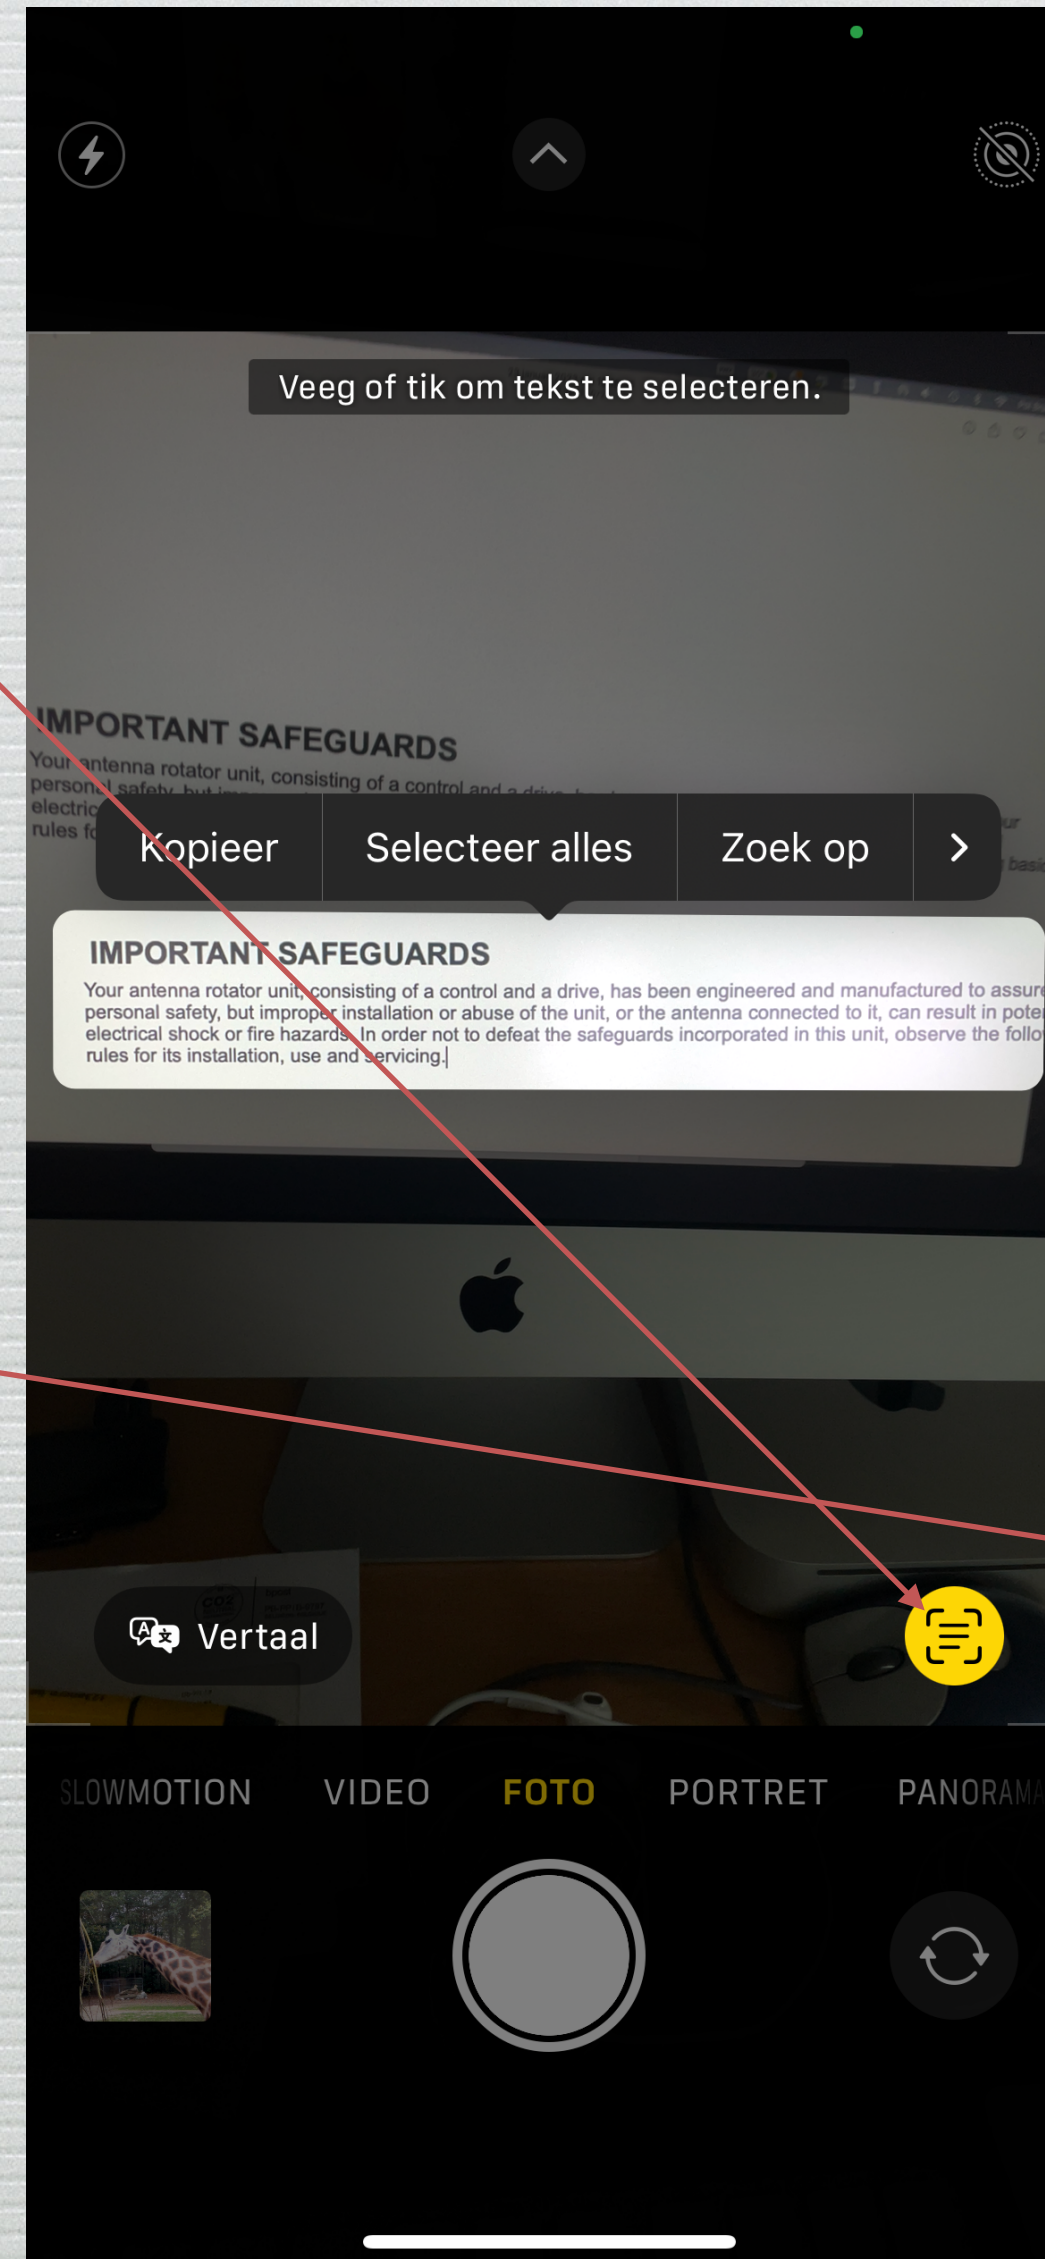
Veeg of tik om tekst te selecteren.

IMPORTANT SAFEGUARDS

Your antenna rotator unit, consisting of a control and a drive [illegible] personal safety, but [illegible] electric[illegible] rules fo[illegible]

Kopieer | Selecteer alles | Zoek op | >

IMPORTANT SAFEGUARDS

Your antenna rotator unit, consisting of a control and a drive, has been engineered and manufactured to assur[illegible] personal safety, but improper installation or abuse of the unit, or the antenna connected to it, can result in pote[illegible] electrical shock or fire hazards. In order not to defeat the safeguards incorporated in this unit, observe the follo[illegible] rules for its installation, use and servicing.

Vertaal

SLOWMOTION VIDEO FOTO PORTRET PANORAMA